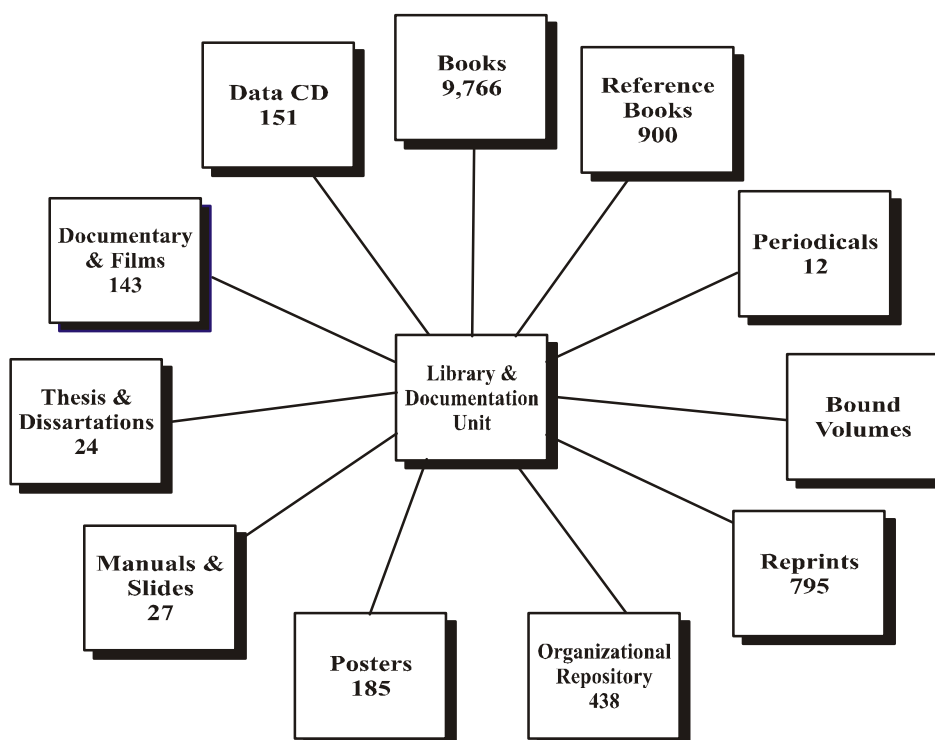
Books
9,766

Data CD
151

Reference Books
900

Documentary & Films
143

Periodicals
12

Library & Documentation Unit

Thesis & Dissartations
24

Bound Volumes

Manuals & Slides
27

Reprints
795

Posters
185

Organizational Repository
438